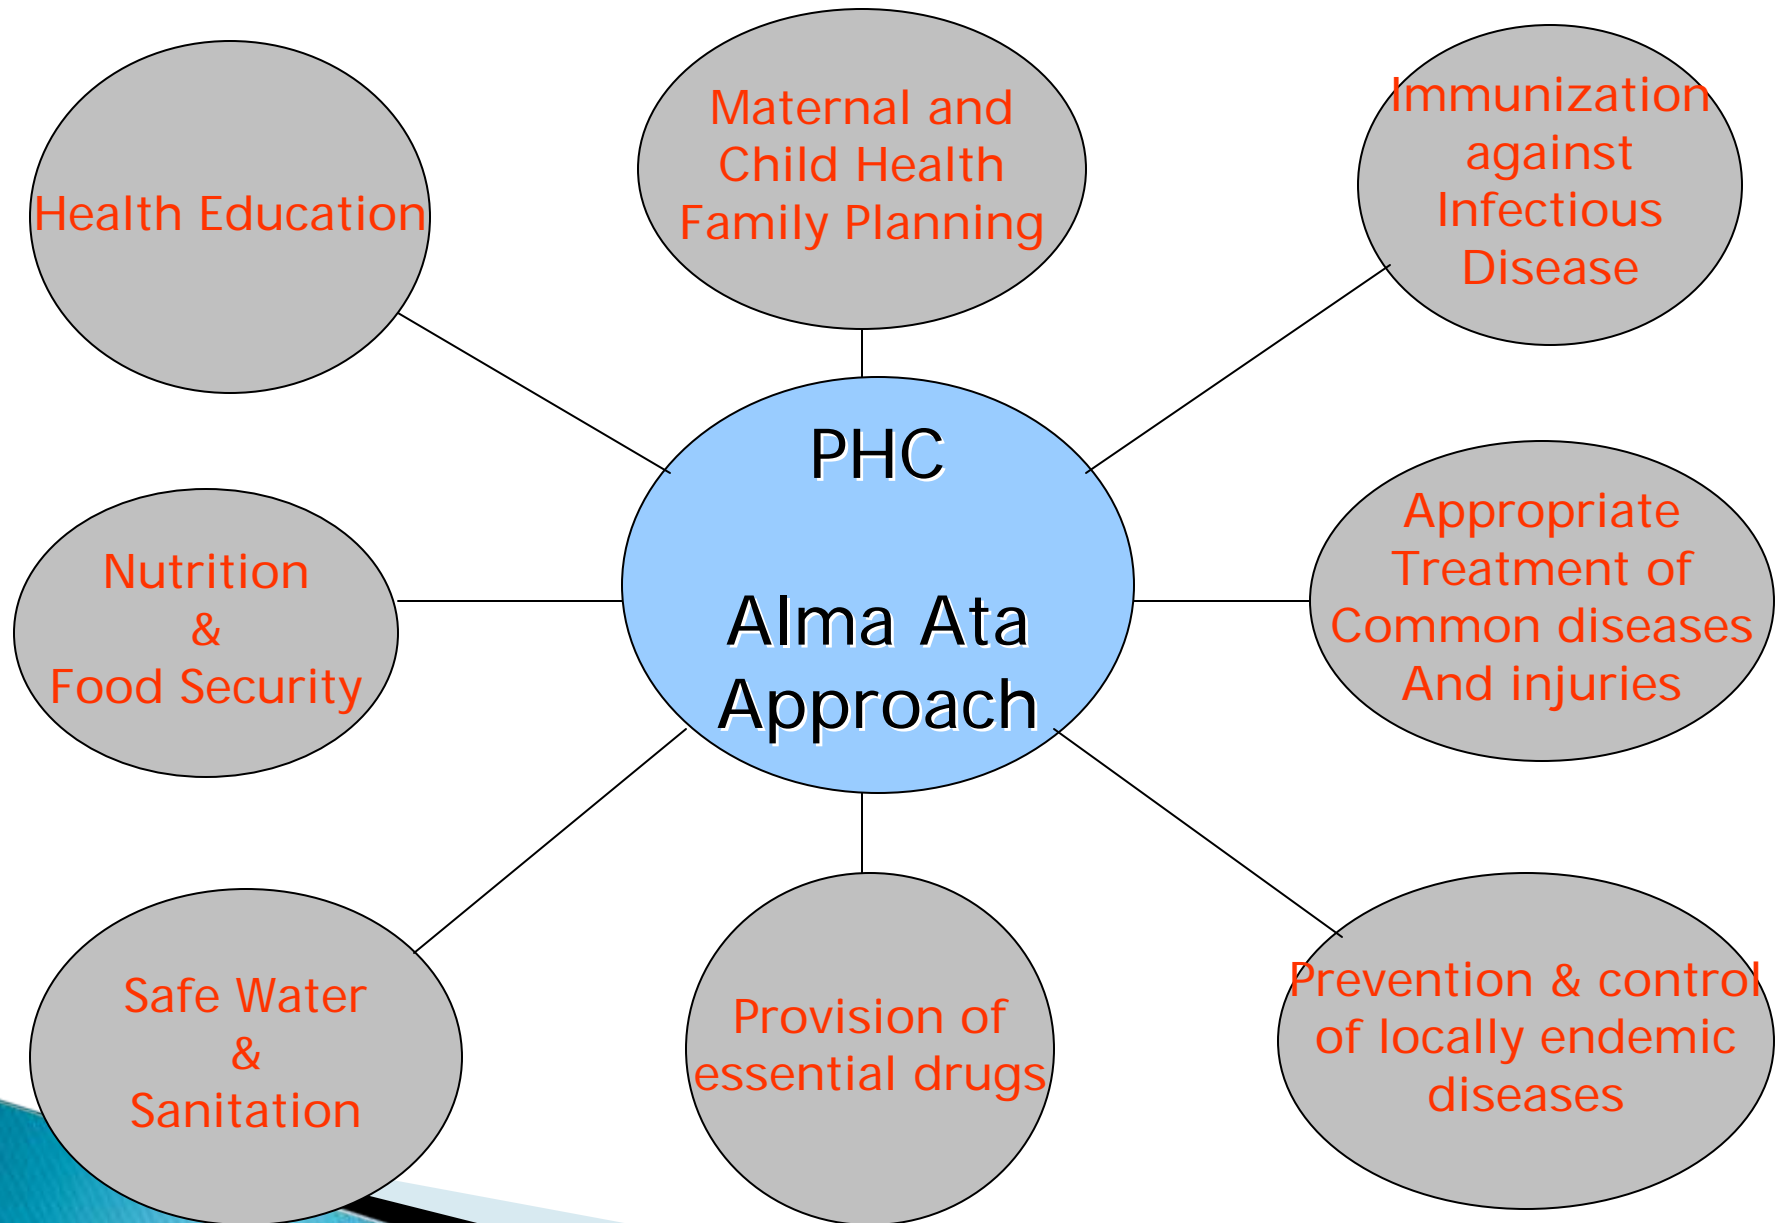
Health Education

Maternal and Child Health Family Planning

Immunization against Infectious Disease

PHC

Alma Ata Approach

Nutrition & Food Security

Appropriate Treatment of Common diseases And injuries

Safe Water & Sanitation

Provision of essential drugs

Prevention & control of locally endemic diseases